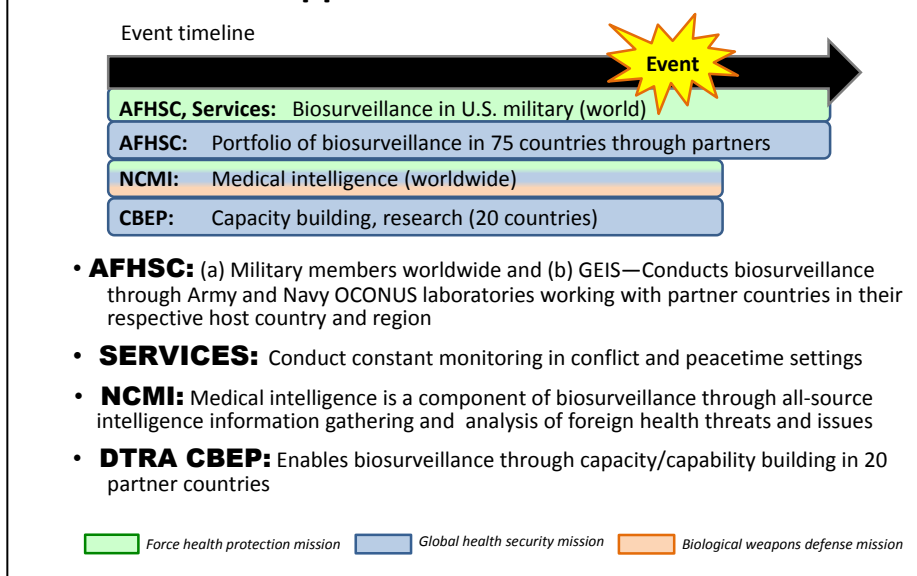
Event timeline

Event

**AFHSC, Services:** Biosurveillance in U.S. military (world)

**AFHSC:** Portfolio of biosurveillance in 75 countries through partners

**NCMI:** Medical intelligence (worldwide)

**CBEP:** Capacity building, research (20 countries)

• **AFHSC:** (a) Military members worldwide and (b) GEIS—Conducts biosurveillance through Army and Navy OCONUS laboratories working with partner countries in their respective host country and region

• **SERVICES:** Conduct constant monitoring in conflict and peacetime settings

• **NCMI:** Medical intelligence is a component of biosurveillance through all-source intelligence information gathering and analysis of foreign health threats and issues

• **DTRA CBEP:** Enables biosurveillance through capacity/capability building in 20 partner countries

Force health protection mission

Global health security mission

Biological weapons defense mission